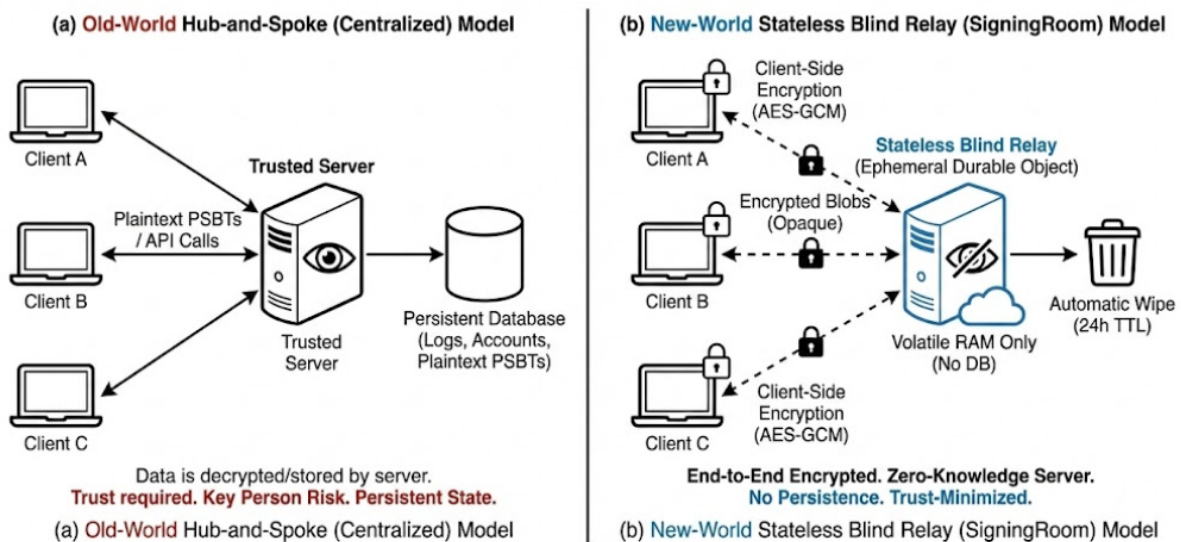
(a) Old-World Hub-and-Spoke (Centralized) Model

Client A

Trusted Server

Plaintext PSBTs / API Calls

Client B

Trusted Server

Persistent Database (Logs, Accounts, Plaintext PSBTs)

Client C

Data is decrypted/stored by server.
Trust required. Key Person Risk. Persistent State.

(a) Old-World Hub-and-Spoke (Centralized) Model

(b) New-World Stateless Blind Relay (SigningRoom) Model

Client-Side Encryption (AES-GCM)

Client A

Stateless Blind Relay (Ephemeral Durable Object)

Encrypted Blobs (Opaque)

Client B

Automatic Wipe (24h TTL)

Volatile RAM Only (No DB)

Client-Side Encryption (AES-GCM)

Client C

End-to-End Encrypted. Zero-Knowledge Server.
No Persistence. Trust-Minimized.

(b) New-World Stateless Blind Relay (SigningRoom) Model